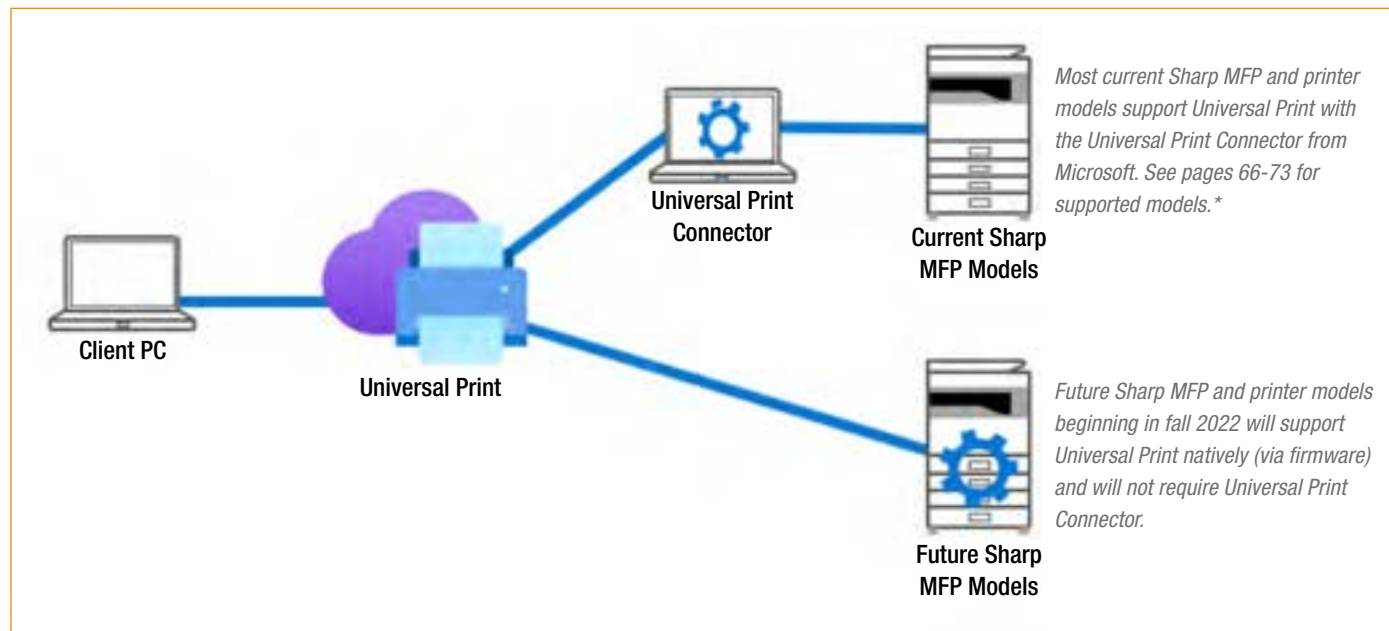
Universal Print Connector

Current Sharp MFP Models

Most current Sharp MFP and printer models support Universal Print with the Universal Print Connector from Microsoft. See pages 66-73 for supported models.*

Client PC

Universal Print

Future Sharp MFP and printer models beginning in fall 2022 will support Universal Print natively (via firmware) and will not require Universal Print Connector.

Future Sharp MFP Models